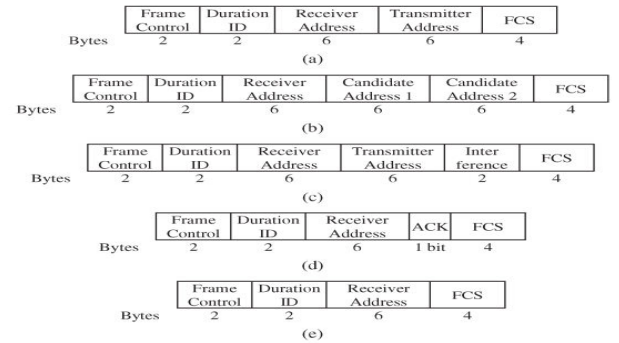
| | Frame Control | Duration ID | Receiver Address | Transmitter Address | FCS |
|---|---|---|---|---|---|
| Bytes | 2 | 2 | 6 | 6 | 4 |

(a)

| | Frame Control | Duration ID | Receiver Address | Candidate Address 1 | Candidate Address 2 | FCS |
|---|---|---|---|---|---|---|
| Bytes | 2 | 2 | 6 | 6 | 6 | 4 |

(b)

| | Frame Control | Duration ID | Receiver Address | Transmitter Address | Inter ference | FCS |
|---|---|---|---|---|---|---|
| Bytes | 2 | 2 | 6 | 6 | 2 | 4 |

(c)

| | Frame Control | Duration ID | Receiver Address | ACK | FCS |
|---|---|---|---|---|---|
| Bytes | 2 | 2 | 6 | 1 bit | 4 |

(d)

| | Frame Control | Duration ID | Receiver Address | FCS |
|---|---|---|---|---|
| Bytes | 2 | 2 | 6 | 4 |

(e)